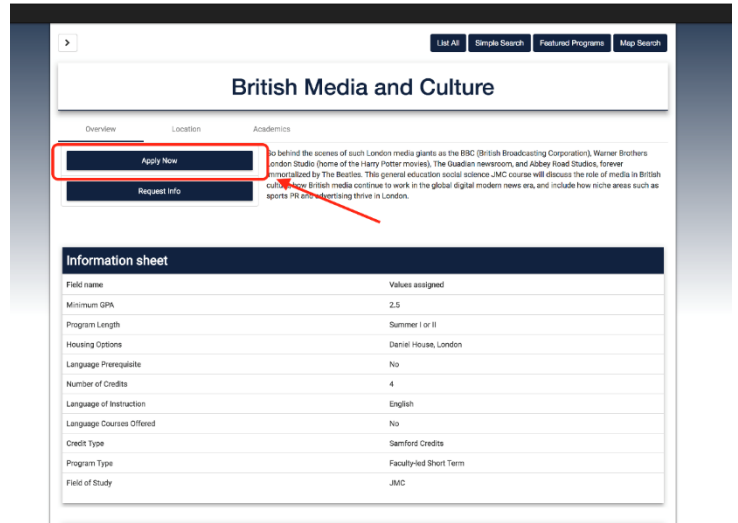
>

List All Simple Search Featured Programs Map Search

British Media and Culture

Overview Location Academics

Apply Now

Request Info

Go behind the scenes of such London media giants as the BBC (British Broadcasting Corporation), Warner Brothers London Studio (home of the Harry Potter movies), The Guadian newsroom, and Abbey Road Studios, forever immortalized by The Beatles. This general education social science JMC course will discuss the role of media in British culture, how British media continue to work in the global digital modern news era, and include how niche areas such as sports PR and advertising thrive in London.

Information sheet

| Field name | Values assigned |
|---|---|
| Minimum GPA | 2.5 |
| Program Length | Summer I or II |
| Housing Options | Daniel House, London |
| Language Prerequisite | No |
| Number of Credits | 4 |
| Language of Instruction | English |
| Language Courses Offered | No |
| Credit Type | Samford Credits |
| Program Type | Faculty-led Short Term |
| Field of Study | JMC |